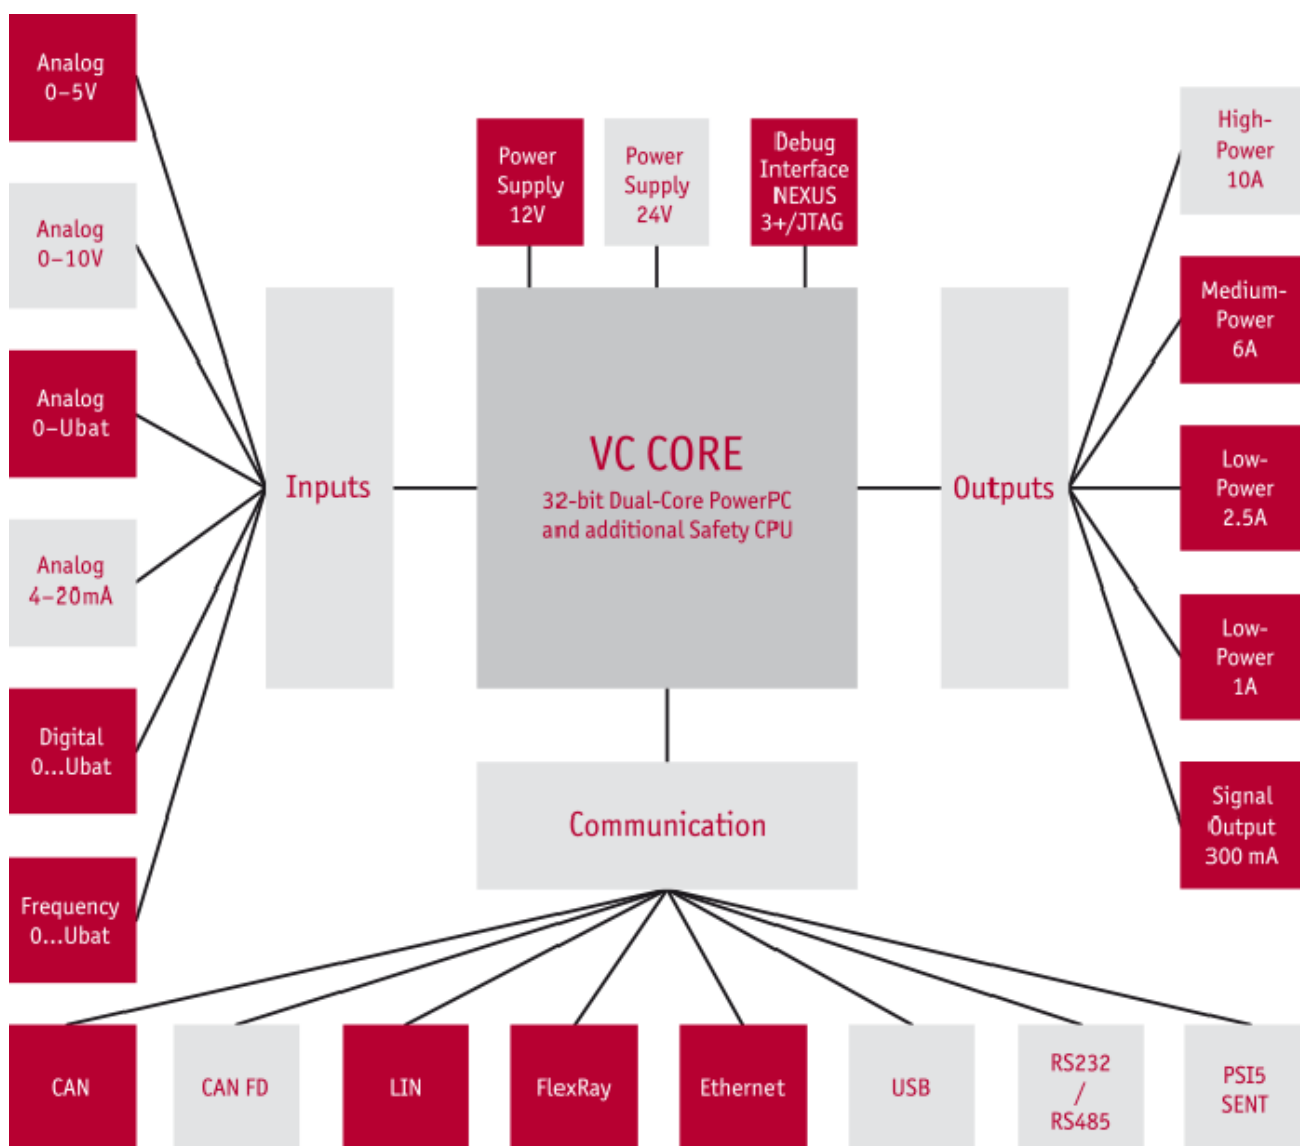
Analog 0–5V

Analog 0–10V

Analog 0–Ubat

Analog 4–20mA

Digital 0...Ubat

Frequency 0...Ubat

Power Supply 12V

Power Supply 24V

Debug Interface NEXUS 3+/JTAG

Inputs

VC CORE
32-bit Dual-Core PowerPC and additional Safety CPU

Outputs

High-Power 10A

Medium-Power 6A

Low-Power 2.5A

Low-Power 1A

Signal Output 300 mA

Communication

CAN

CAN FD

LIN

FlexRay

Ethernet

USB

RS232 / RS485

PSI5 SENT